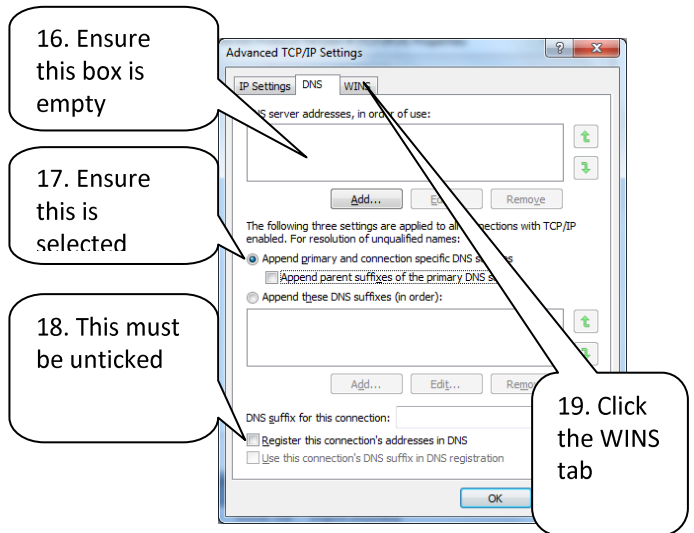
16. Ensure this box is empty

Advanced TCP/IP Settings

IP Settings DNS WINS

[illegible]NS server addresses, in order of use:

Add... Ed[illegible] Remove

17. Ensure this is selected

The following three settings are applied to all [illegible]nections with TCP/IP enabled. For resolution of unqualified names:

Append primary and connection specific DNS s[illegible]

Append parent suffixes of the primary DNS s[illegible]

Append these DNS suffixes (in order):

18. This must be unticked

Add... Edit... Remo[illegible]

DNS suffix for this connection:

Register this connection's addresses in DNS

Use this connection's DNS suffix in DNS registration

19. Click the WINS tab

OK